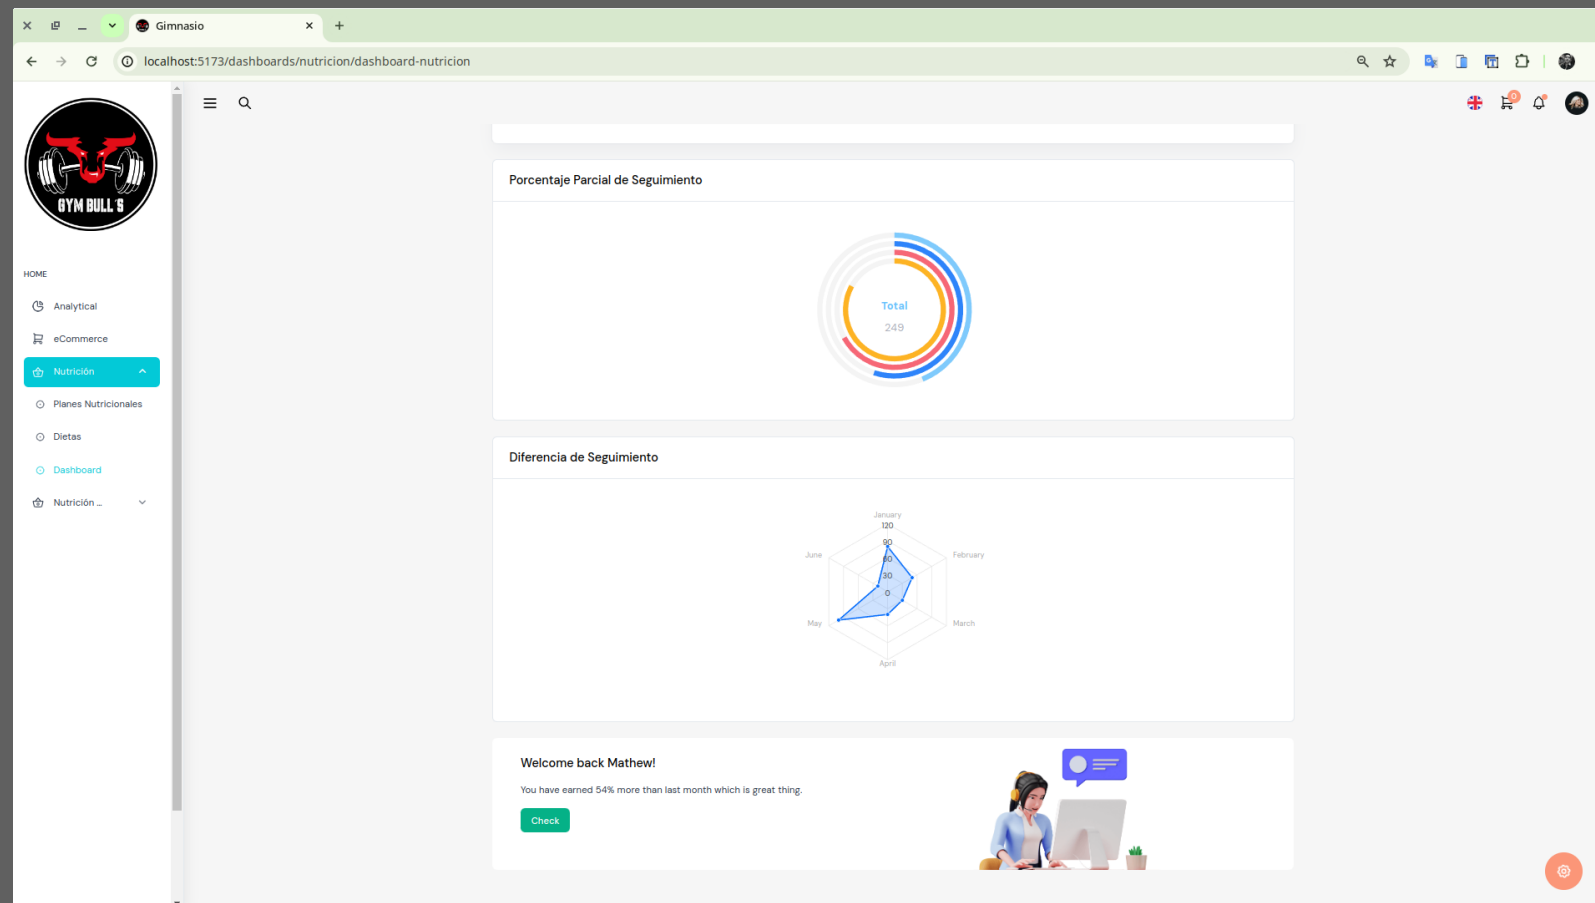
Gimnasio

localhost:5173/dashboards/nutricion/dashboard-nutricion

GYM BULL'S

HOME

Analytical

eCommerce

Nutrición

Planes Nutricionales

Dietas

Dashboard

Nutrición ...

0

Porcentaje Parcial de Seguimiento

Total

249

Diferencia de Seguimiento

January

120

90

60

30

0

February

March

April

May

June

Welcome back Mathew!

You have earned 54% more than last month which is great thing.

Check